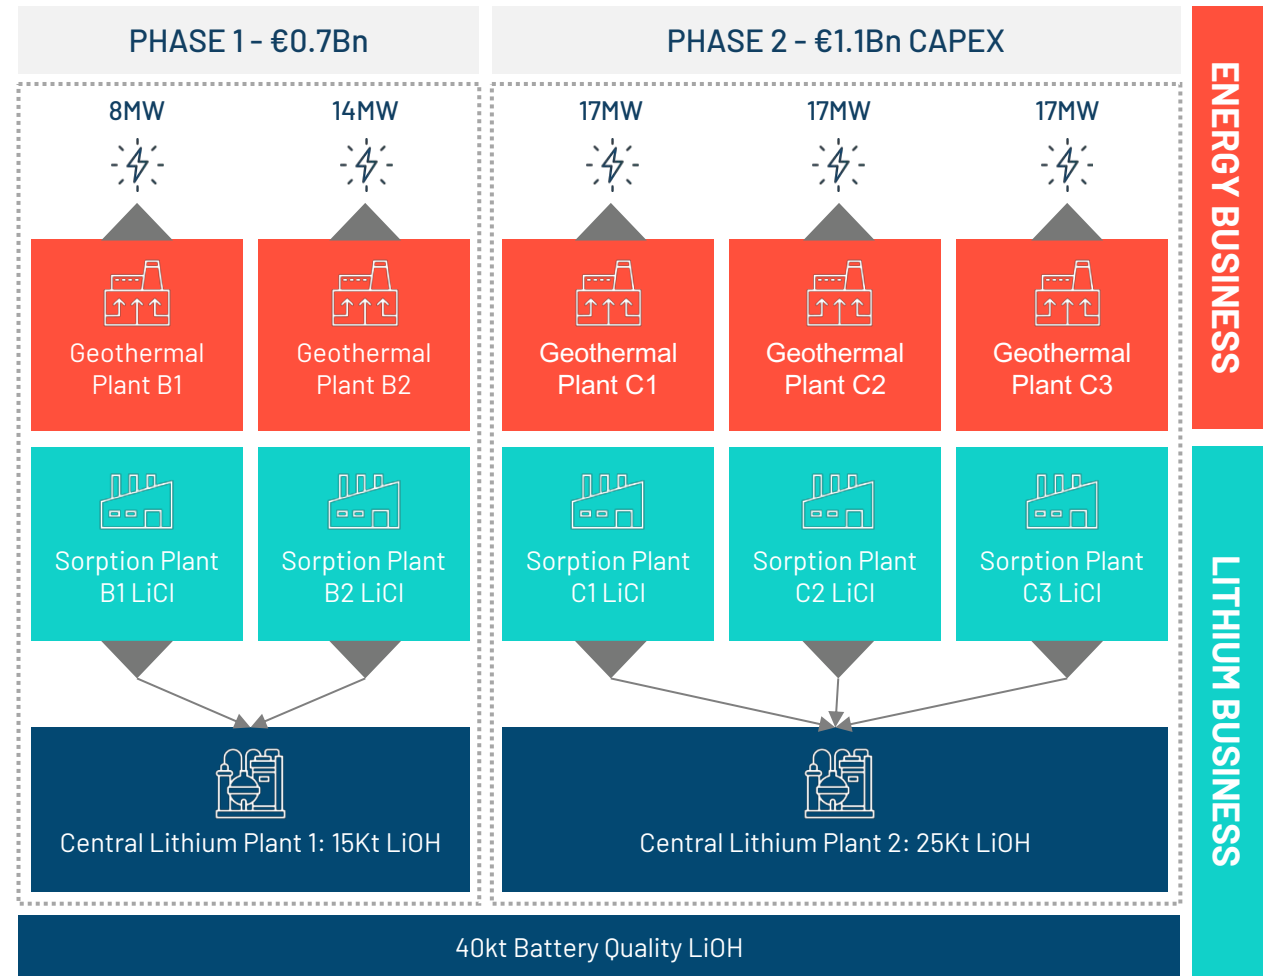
PHASE 1 - €0.7Bn

8MW

14MW

Geothermal Plant B1

Geothermal Plant B2

Sorption Plant B1 LiCl

Sorption Plant B2 LiCl

Central Lithium Plant 1: 15Kt LiOH

PHASE 2 - €1.1Bn CAPEX

17MW

17MW

17MW

Geothermal Plant C1

Geothermal Plant C2

Geothermal Plant C3

Sorption Plant C1 LiCl

Sorption Plant C2 LiCl

Sorption Plant C3 LiCl

Central Lithium Plant 2: 25Kt LiOH

ENERGY BUSINESS

LITHIUM BUSINESS

40kt Battery Quality LiOH